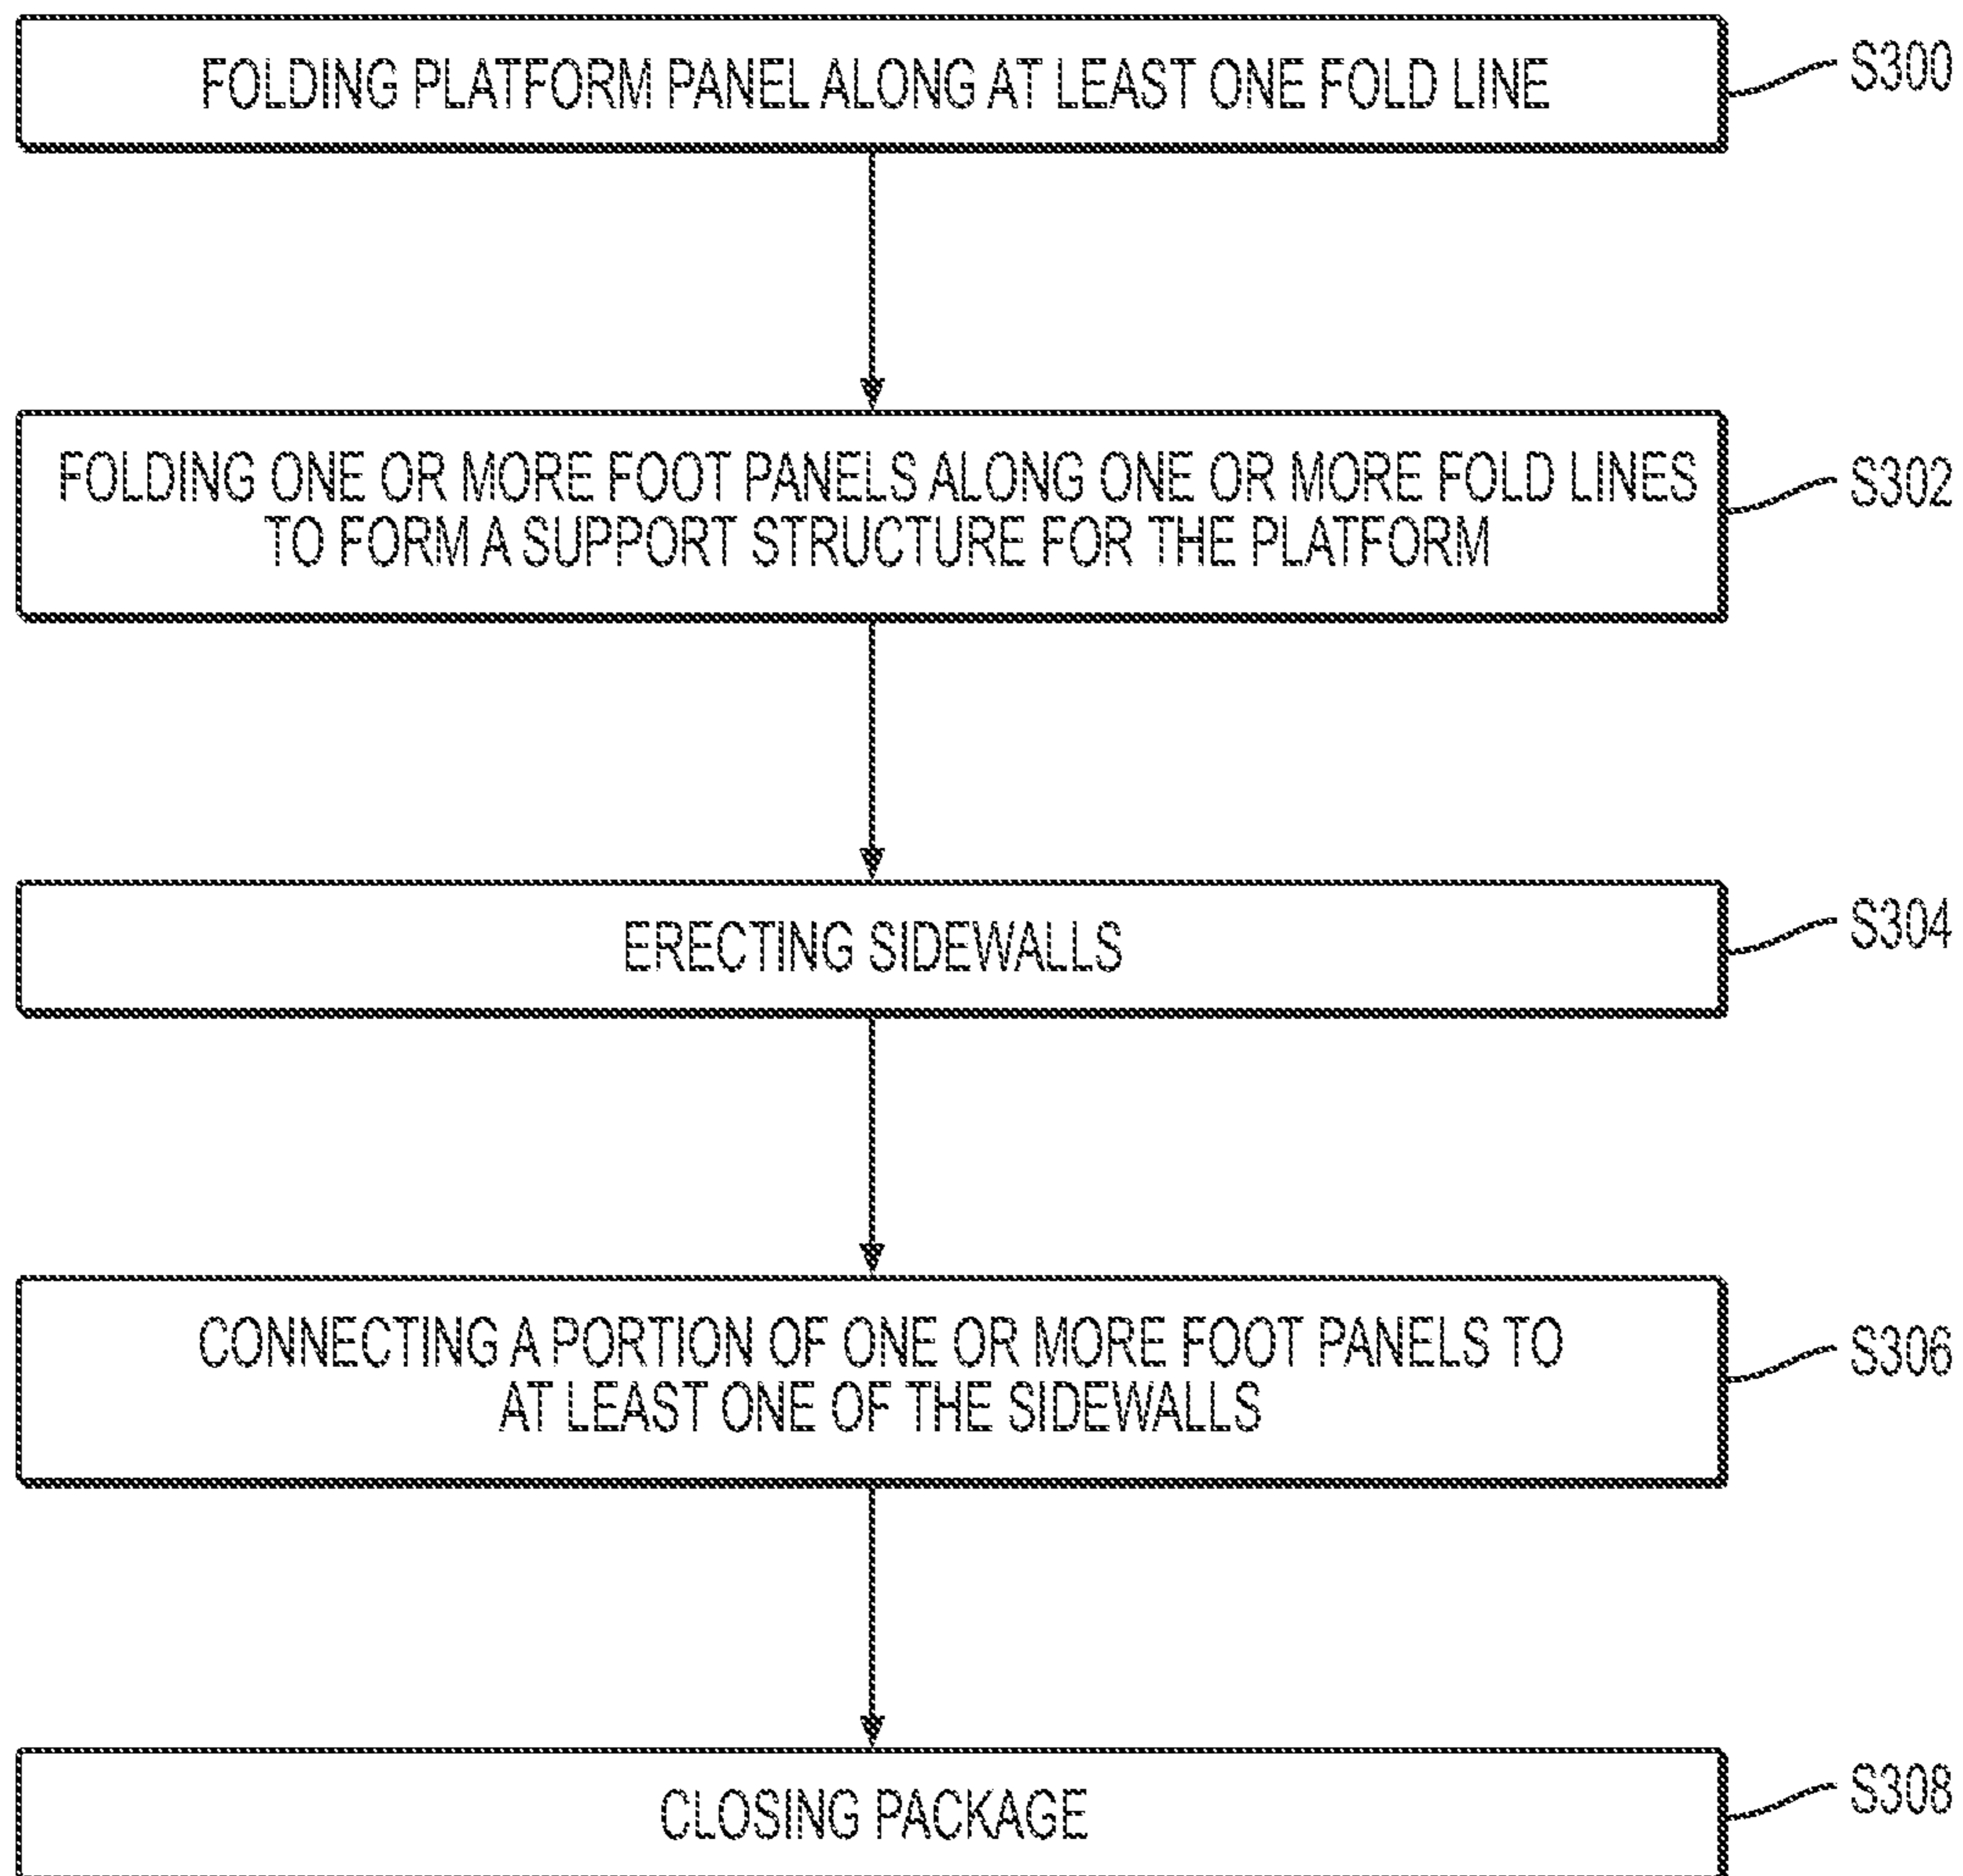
FOLDING PLATFORM PANEL ALONG AT LEAST ONE FOLD LINE

S300

FOLDING ONE OR MORE FOOT PANELS ALONG ONE OR MORE FOLD LINES TO FORM A SUPPORT STRUCTURE FOR THE PLATFORM

S302

ERECTING SIDEWALLS

S304

CONNECTING A PORTION OF ONE OR MORE FOOT PANELS TO AT LEAST ONE OF THE SIDEWALLS

S306

CLOSING PACKAGE

S308